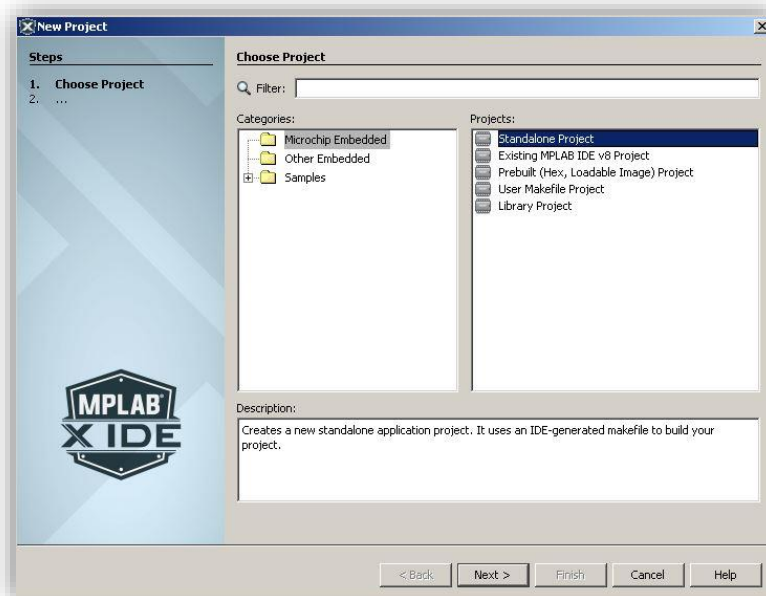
New Project

Steps

1. Choose Project
2. ...

Choose Project

Filter:

Categories:

Microchip Embedded
Other Embedded
Samples

Projects:

Standalone Project
Existing MPLAB IDE v8 Project
Prebuilt (Hex, Loadable Image) Project
User Makefile Project
Library Project

MPLAB X IDE

Description:

Creates a new standalone application project. It uses an IDE-generated makefile to build your project.

< Back | Next > | Finish | Cancel | Help